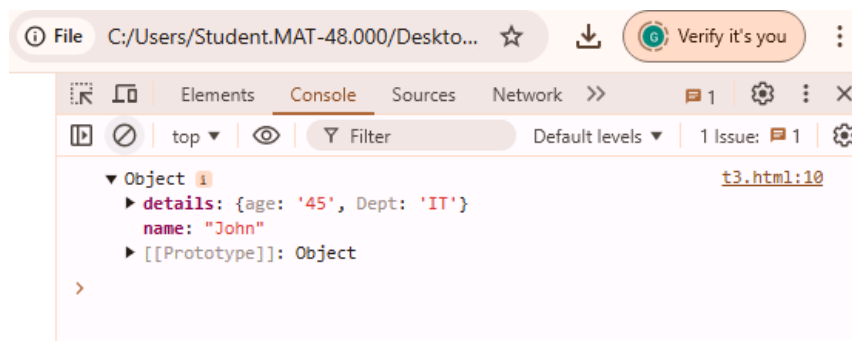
ⓘ File C:/Users/Student.MAT-48.000/Deskto... ☆ G Verify it's you

Elements Console Sources Network >> 1

top ▾ Filter Default levels ▾ 1 Issue: 1

▼ Object i t3.html:10
▶ details: {age: '45', Dept: 'IT'}
name: "John"
▶ [[Prototype]]: Object

>